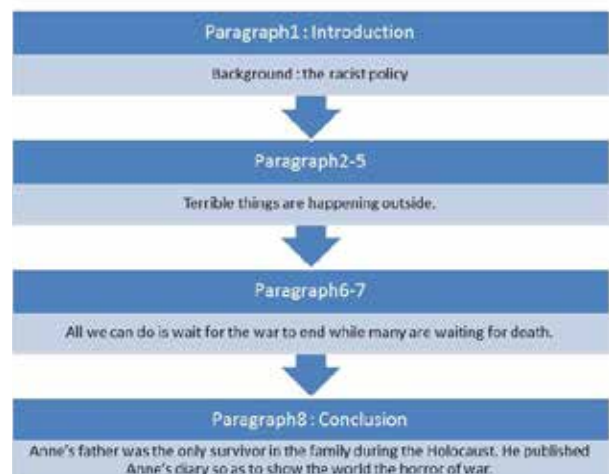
Paragraph1 : Introduction

Background : the racist policy

Paragraph2-5

Terrible things are happening outside.

Paragraph6-7

All we can do is wait for the war to end while many are waiting for death.

Paragraph8 : Conclusion

Anne's father was the only survivor in the family during the Holocaust. He published Anne's diary so as to show the world the horror of war.